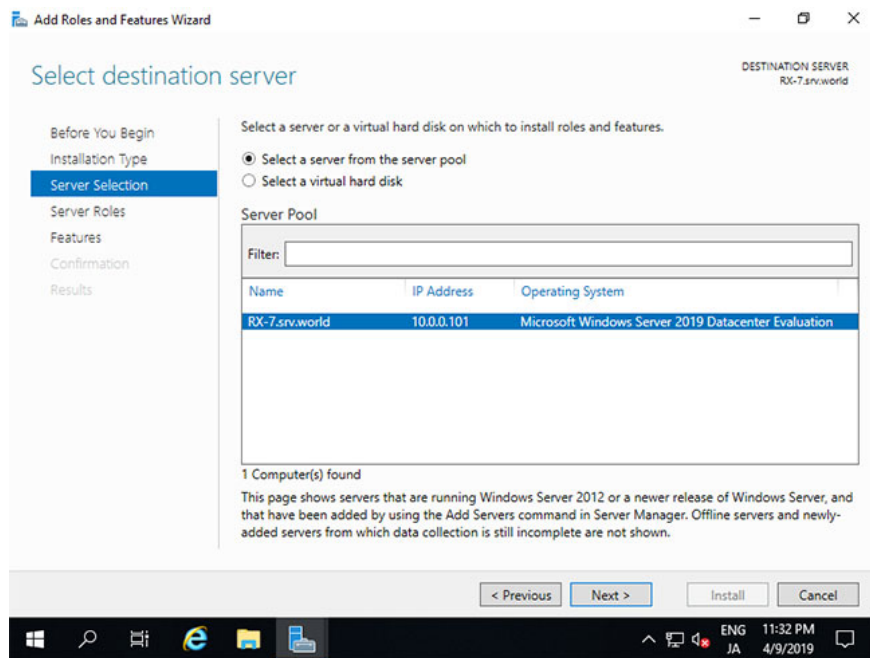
Add Roles and Features Wizard

Select destination server

DESTINATION SERVER
RX-7.srv.world

Before You Begin
Installation Type
Server Selection
Server Roles
Features
Confirmation
Results

Select a server or a virtual hard disk on which to install roles and features.

Select a server from the server pool
Select a virtual hard disk

Server Pool

Filter:

| Name | IP Address | Operating System |
|---|---|---|
| RX-7.srv.world | 10.0.0.101 | Microsoft Windows Server 2019 Datacenter Evaluation |

1 Computer(s) found

This page shows servers that are running Windows Server 2012 or a newer release of Windows Server, and that have been added by using the Add Servers command in Server Manager. Offline servers and newly-added servers from which data collection is still incomplete are not shown.

< Previous
Next >
Install
Cancel

ENG
JA
11:32 PM
4/9/2019